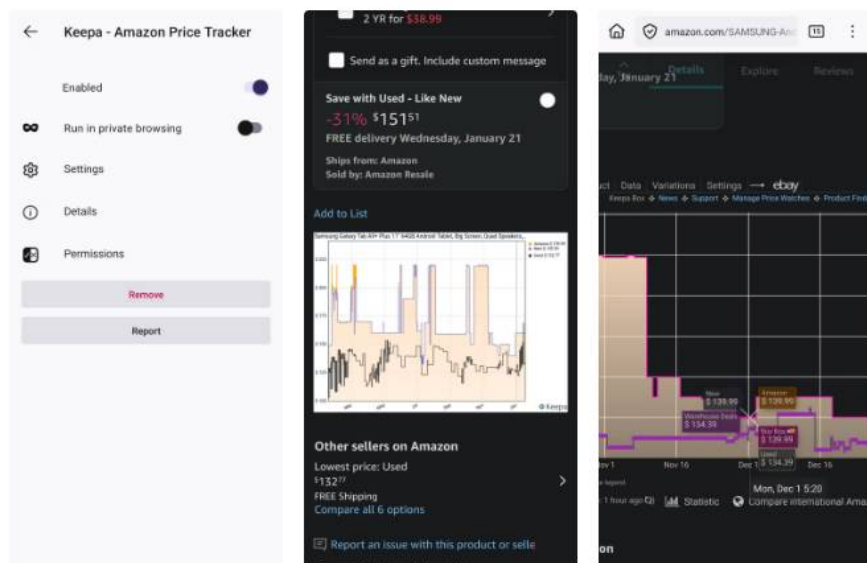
Keepa - Amazon Price Tracker

Enabled

Run in private browsing

Settings

Details

Permissions

Remove

Report

2 YR for $38.99

Send as a gift. Include custom message

Save with Used - Like New

-31% $151$^{51}$

FREE delivery Wednesday, January 21

Ships from: Amazon
Sold by: Amazon Resale

Add to List

Samsung Galaxy Tab A9+ Plus 11" 64GB Android Tablet, Big Screen, Quad Speakers...

Keepa

Other sellers on Amazon

Lowest price: Used

$132$^{77}$

FREE Shipping

Compare all 6 options

Report an issue with this product or selle

amazon.com/SAMSUNG-An

15

day, January 21

Details

Explore

Reviews

uct Data Variations Settings → ebay

Keepa Box ❖ News ❖ Support ❖ Manage Price Watches ❖ Product Finder

New $ 139.99

Amazon $ 139.99

Warehouse Deals $ 134.39

Buy Box $ 139.99

Used $ 134.39

Nov 1

Nov 16

Dec 1

Dec 16

Mon, Dec 1 5:20

1 hour ago

Statistic

Compare international Ama

on